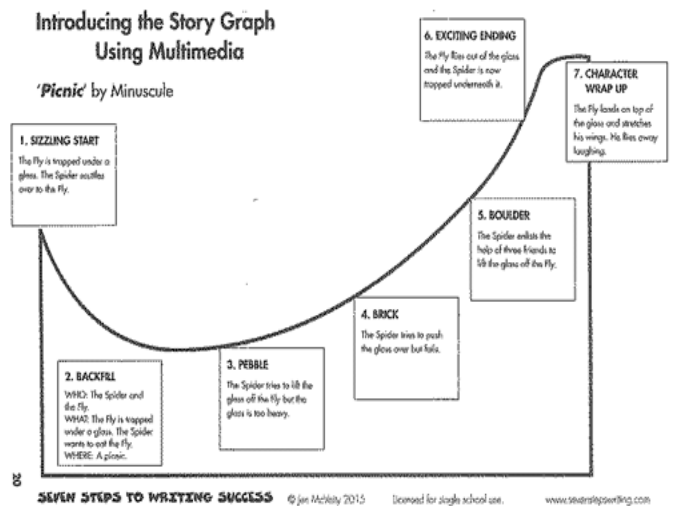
Introducing the Story Graph Using Multimedia

'Picnic' by Minuscule

1. SIZZLING START
The Fly is trapped under a glass. The Spider scuttles over to the Fly.

2. BACKFILL
WHO: The Spider and the Fly.
WHAT: The Fly is trapped under a glass. The Spider wants to eat the Fly.
WHERE: A picnic.

3. PEBBLE
The Spider tries to lift the glass off the fly but the glass is too heavy.

4. BRICK
The Spider tries to push the glass over but fails.

5. BOULDER
The Spider enlists the help of three friends to lift the glass off the Fly.

6. EXCITING ENDING
The Fly flies out of the glass and the Spider is now trapped underneath it.

7. CHARACTER WRAP UP
The Fly lands on top of the glass and stretches his wings. He flies away laughing.

20

SEVEN STEPS TO WRITING SUCCESS © Jen McVeity 2015 Licensed for single school use. www.sevenstepswriting.com